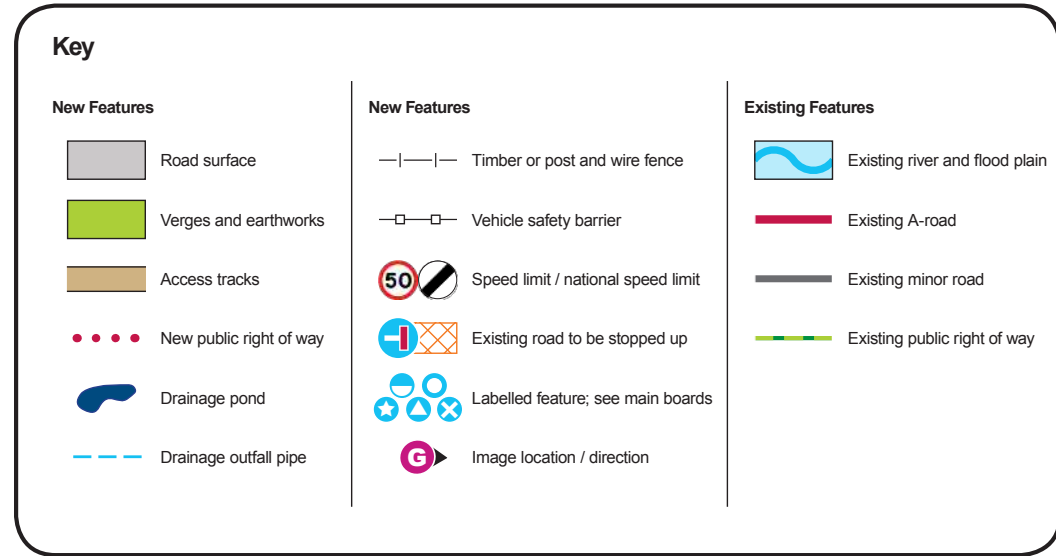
Key

New Features

Road surface

Verges and earthworks

Access tracks

New public right of way

Drainage pond

Drainage outfall pipe

New Features

Timber or post and wire fence

Vehicle safety barrier

50 Speed limit / national speed limit

Existing road to be stopped up

Labelled feature; see main boards

G Image location / direction

Existing Features

Existing river and flood plain

Existing A-road

Existing minor road

Existing public right of way